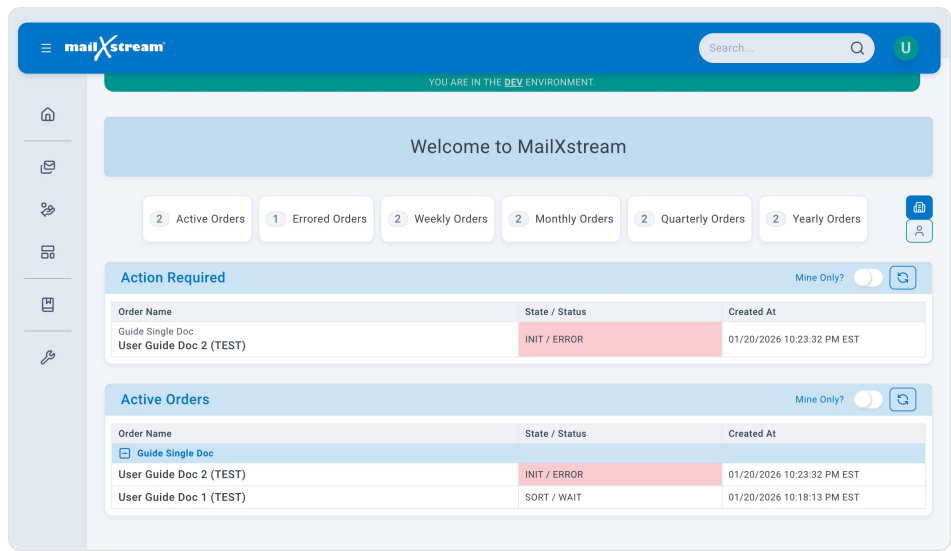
mailXstream

Search...

U

YOU ARE IN THE DEV ENVIRONMENT.

Welcome to MailXstream

2 Active Orders
1 Errored Orders
2 Weekly Orders
2 Monthly Orders
2 Quarterly Orders
2 Yearly Orders

Action Required

Mine Only?

| Order Name | State / Status | Created At |
|---|---|---|
| Guide Single Doc<br>User Guide Doc 2 (TEST) | INIT / ERROR | 01/20/2026 10:23:32 PM EST |

Active Orders

Mine Only?

| Order Name | State / Status | Created At |
|---|---|---|
| Guide Single Doc | | |
| User Guide Doc 2 (TEST) | INIT / ERROR | 01/20/2026 10:23:32 PM EST |
| User Guide Doc 1 (TEST) | SORT / WAIT | 01/20/2026 10:18:13 PM EST |